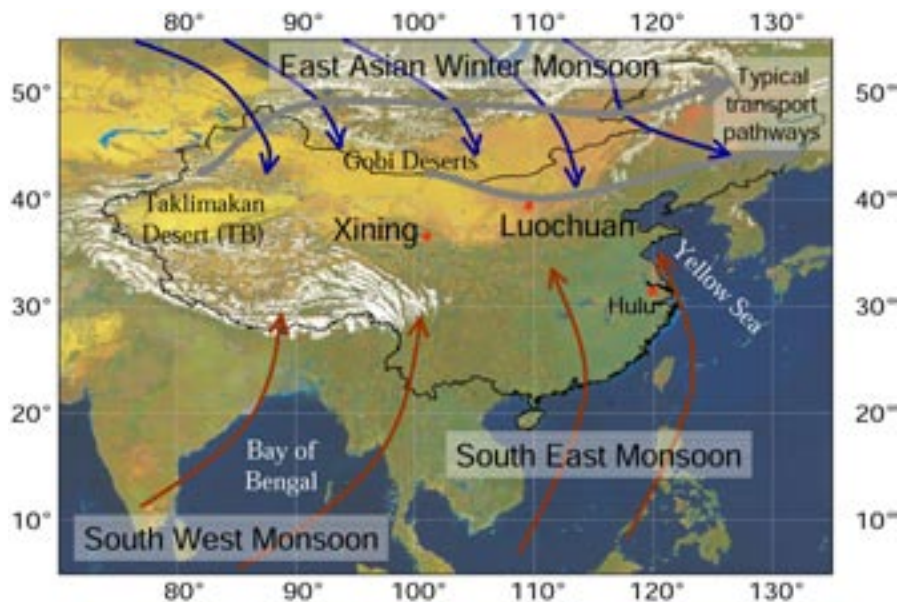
80° 90° 100° 110° 120° 130°

50° 40° 30° 20° 10°

50° 40° 30° 20° 10°

East Asian Winter Monsoon

Typical transport pathways

Gobi Deserts

Taklimakan Desert (TB)

Xining

Luochuan

Yellow Sea

Hulu

Bay of Bengal

South East Monsoon

South West Monsoon

80° 90° 100° 110° 120° 130°